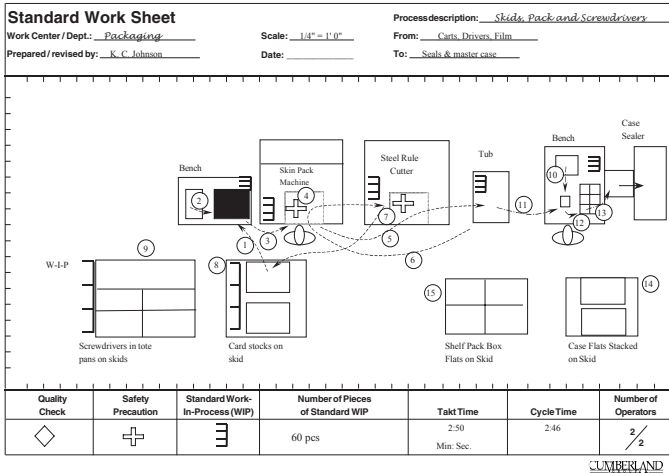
Standard Work Sheet

Work Center / Dept.: Packaging
Prepared / revised by: K. C. Johnson
Scale: 1/4" = 1' 0"
Date:
Process description: Skids, Pack and Screwdrivers
From: Carts, Drivers, Film
To: Seals & master case

Bench
Skin Pack Machine
Steel Rule Cutter
Tub
Bench
Case Sealer

1 2 3 4 5 6 7 8 9 10 11 12 13 14 15

W-I-P

Screwdrivers in tote pans on skids
Card stocks on skid
Shelf Pack Box Flats on Skid
Case Flats Stacked on Skid

| Quality Check | Safety Precaution | Standard Work-In-Process (WIP) | Number of Pieces of Standard WIP | Takt Time | Cycle Time | Number of Operators |
|---|---|---|---|---|---|---|
| ◇ | ✚ | ∃ | 60 pcs | 2:50 Min: Sec. | 2:46 | $\frac{2}{2}$ |

CUMBERLAND